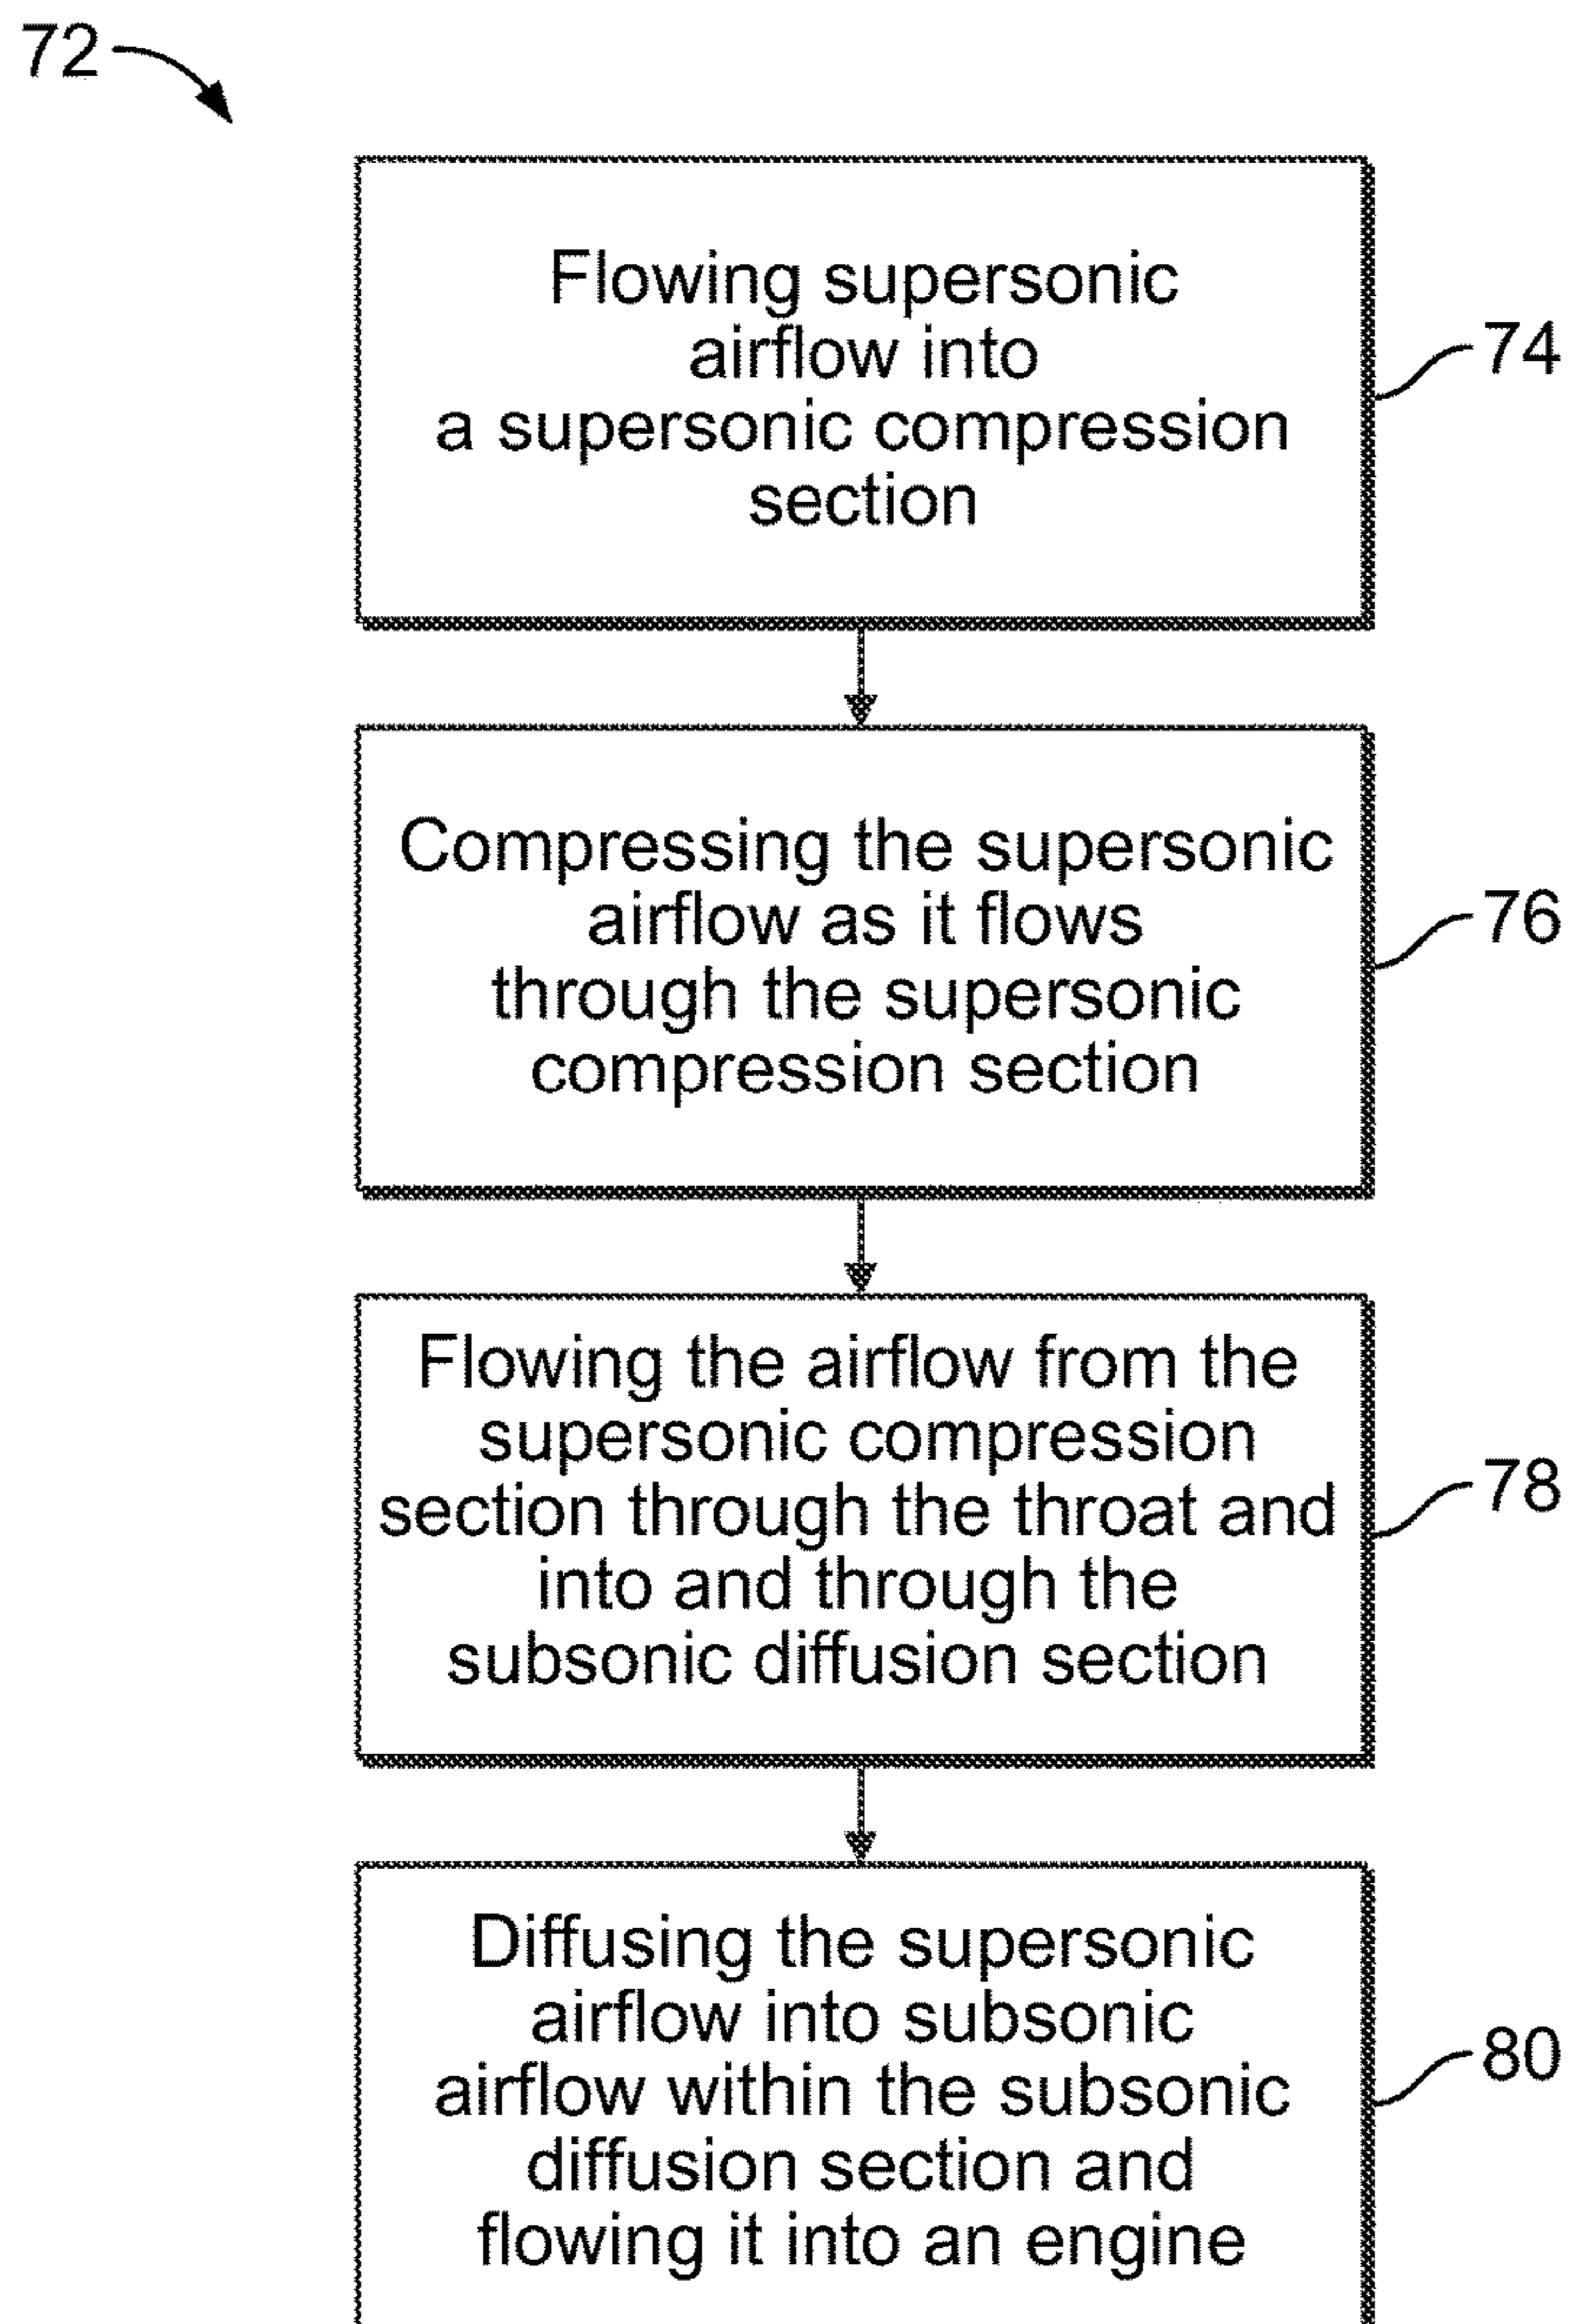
72

Flowing supersonic airflow into a supersonic compression section

74

Compressing the supersonic airflow as it flows through the supersonic compression section

76

Flowing the airflow from the supersonic compression section through the throat and into and through the subsonic diffusion section

78

Diffusing the supersonic airflow into subsonic airflow within the subsonic diffusion section and flowing it into an engine

80